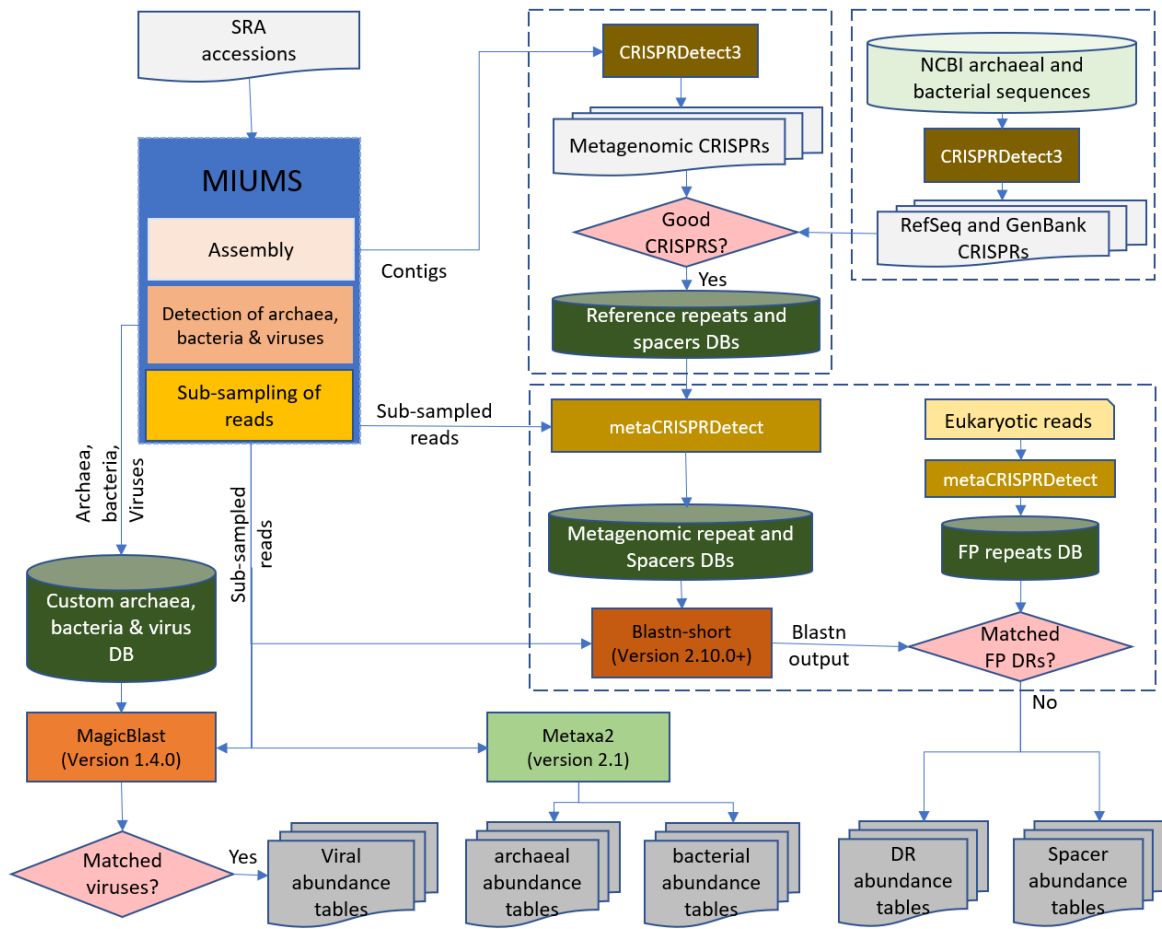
SRA accessions

MIUMS

Assembly

Detection of archaea, bacteria & viruses

Sub-sampling of reads

Contigs

CRISPRDetect3

Metagenomic CRISPRs

Good CRISPRS?

Yes

Reference repeats and spacers DBs

NCBI archaeal and bacterial sequences

CRISPRDetect3

RefSeq and GenBank CRISPRs

Sub-sampled reads

metaCRISPRDetect

Metagenomic repeat and Spacers DBs

Eukaryotic reads

metaCRISPRDetect

FP repeats DB

Archaea, bacteria, Viruses

Sub-sampled reads

Custom archaea, bacteria & virus DB

Blastn-short (Version 2.10.0+)

Blastn output

Matched FP DRs?

No

MagicBlast (Version 1.4.0)

Metaxa2 (version 2.1)

Matched viruses?

Yes

Viral abundance tables

archaeal abundance tables

bacterial abundance tables

DR abundance tables

Spacer abundance tables